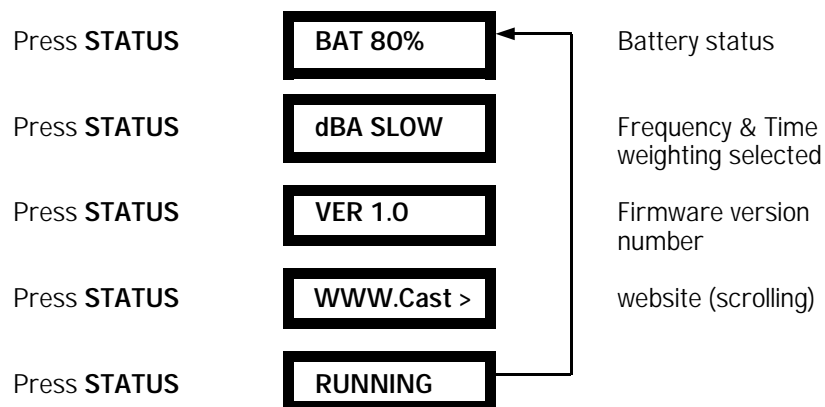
Press **STATUS** BAT 80% Battery status

Press **STATUS** dBA SLOW Frequency & Time weighting selected

Press **STATUS** VER 1.0 Firmware version number

Press **STATUS** WWW.Cast > website (scrolling)

Press **STATUS** RUNNING